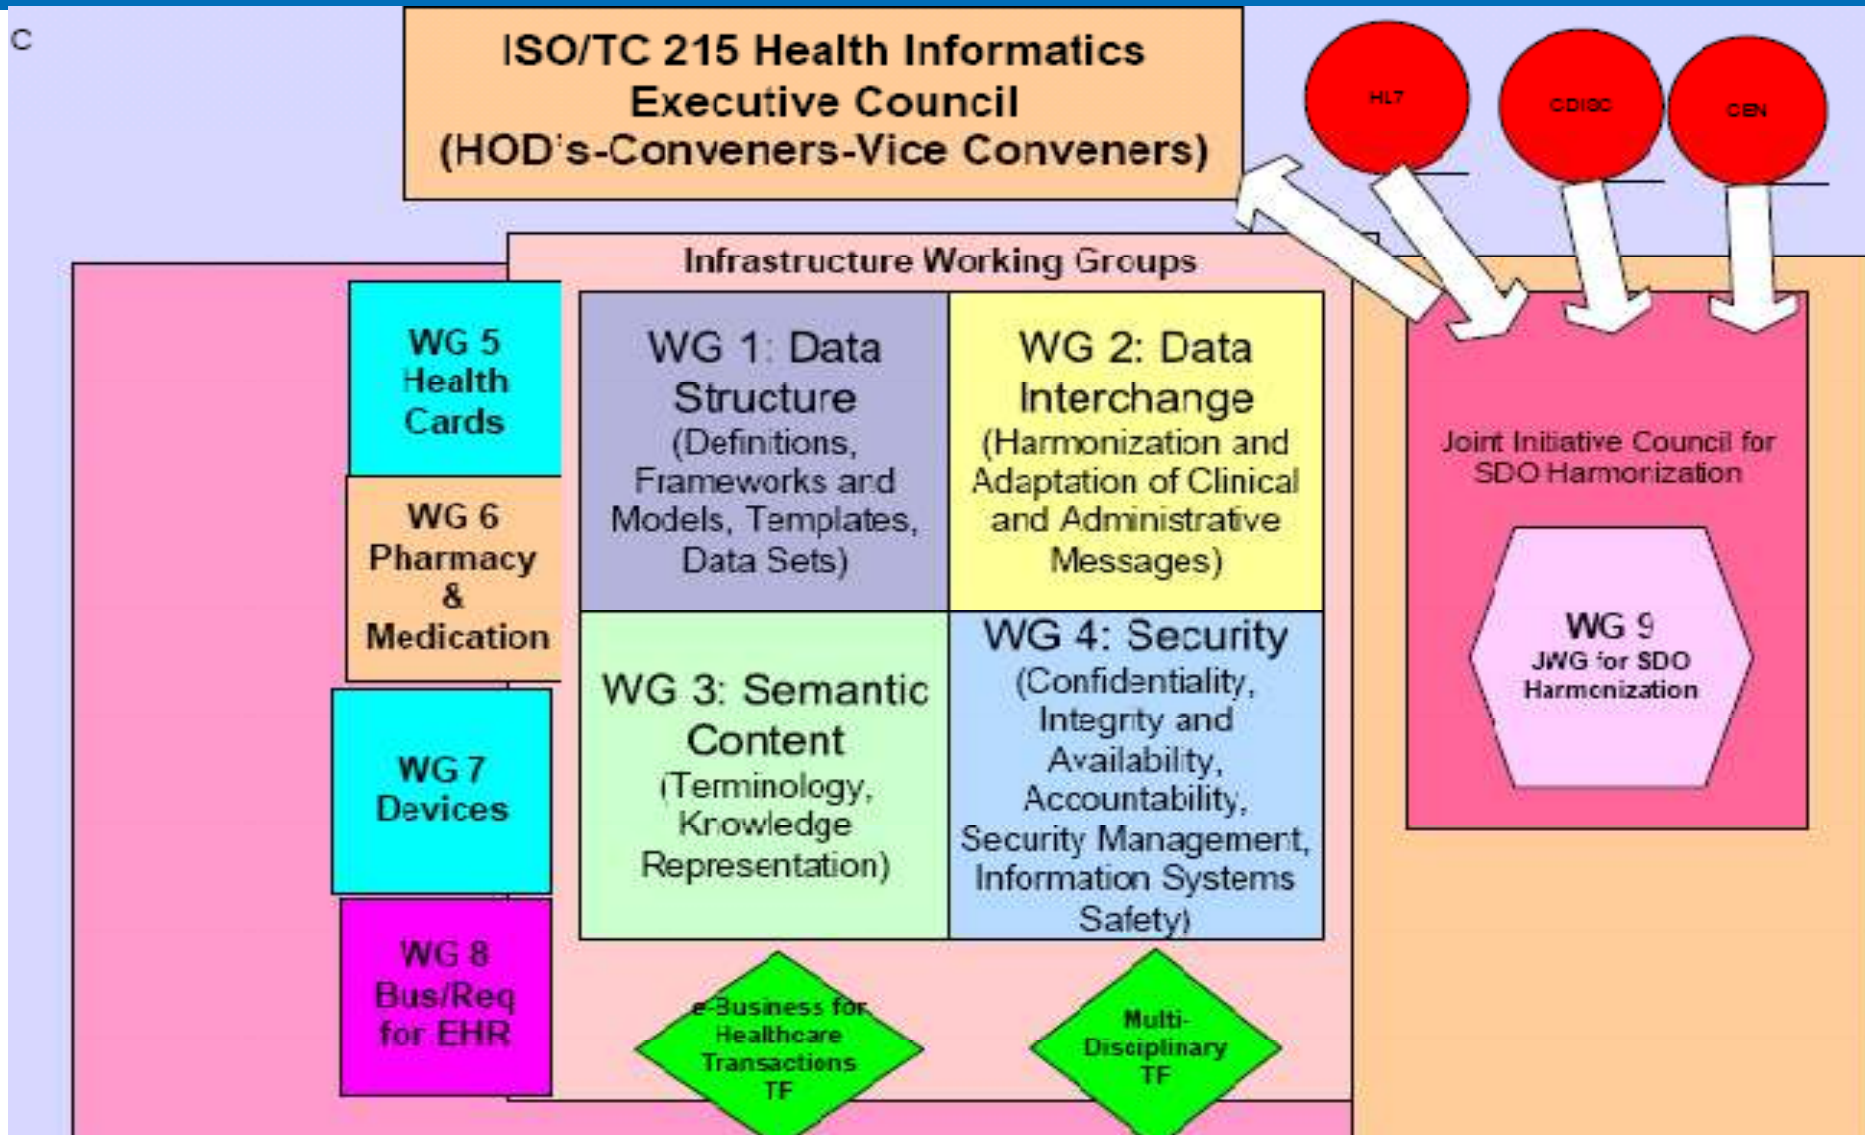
C

ISO/TC 215 Health Informatics Executive Council (HOD's-Conveners-Vice Conveners)

HL7

CDISC

CEN

Infrastructure Working Groups

WG 5 Health Cards

WG 6 Pharmacy & Medication

WG 7 Devices

WG 8 Bus/Req for EHR

WG 1: Data Structure (Definitions, Frameworks and Models, Templates, Data Sets)

WG 2: Data Interchange (Harmonization and Adaptation of Clinical and Administrative Messages)

WG 3: Semantic Content (Terminology, Knowledge Representation)

WG 4: Security (Confidentiality, Integrity and Availability, Accountability, Security Management, Information Systems Safety)

e-Business for Healthcare Transactions TF

Multi-Disciplinary TF

Joint Initiative Council for SDO Harmonization

WG 9 JWG for SDO Harmonization